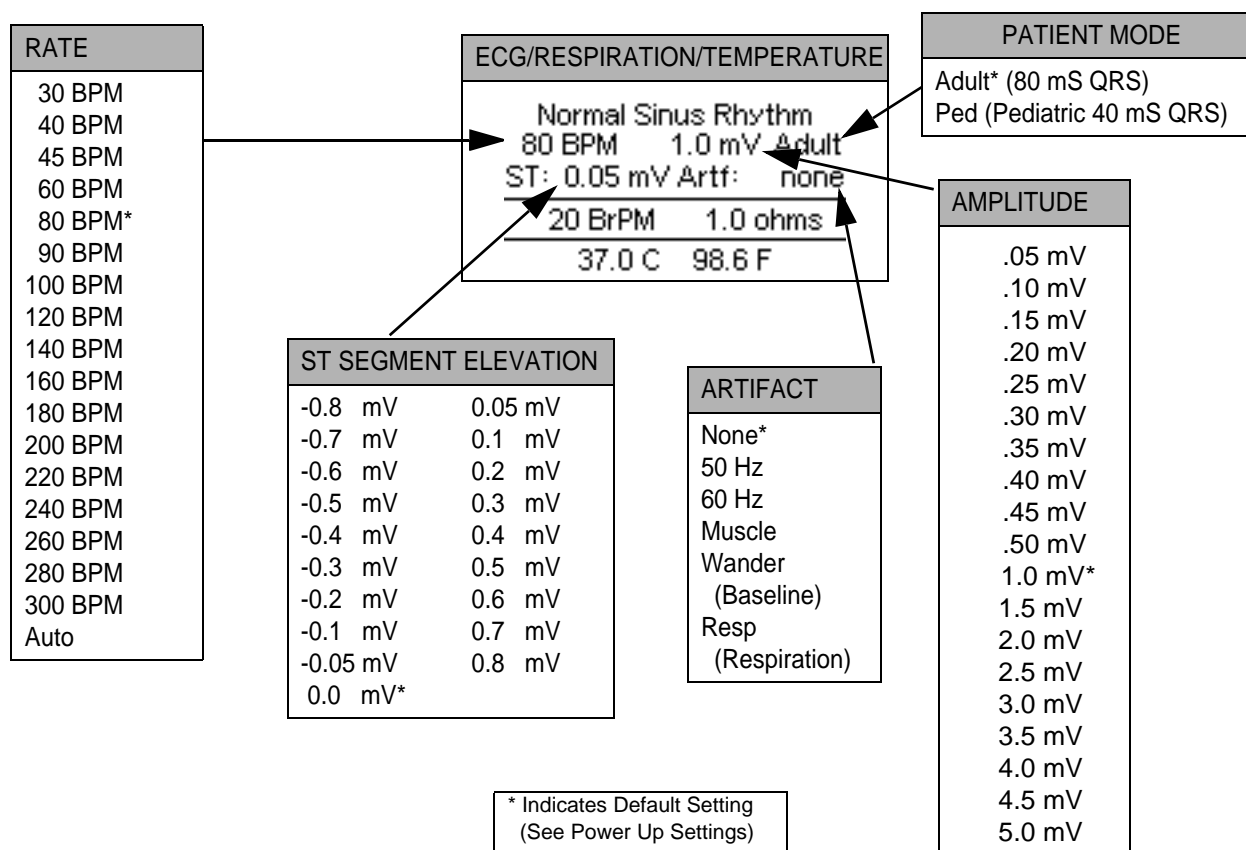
RATE

30 BPM
40 BPM
45 BPM
60 BPM
80 BPM*
90 BPM
100 BPM
120 BPM
140 BPM
160 BPM
180 BPM
200 BPM
220 BPM
240 BPM
260 BPM
280 BPM
300 BPM
Auto

ECG/RESPIRATION/TEMPERATURE

Normal Sinus Rhythm
80 BPM 1.0 mV Adult
ST: 0.05 mV Artf: none
20 BrPM 1.0 ohms
37.0 C 98.6 F

PATIENT MODE

Adult* (80 mS QRS)
Ped (Pediatric 40 mS QRS)

AMPLITUDE

.05 mV
.10 mV
.15 mV
.20 mV
.25 mV
.30 mV
.35 mV
.40 mV
.45 mV
.50 mV
1.0 mV*
1.5 mV
2.0 mV
2.5 mV
3.0 mV
3.5 mV
4.0 mV
4.5 mV
5.0 mV

ST SEGMENT ELEVATION

| | |
|---|---|
| -0.8 mV | 0.05 mV |
| -0.7 mV | 0.1 mV |
| -0.6 mV | 0.2 mV |
| -0.5 mV | 0.3 mV |
| -0.4 mV | 0.4 mV |
| -0.3 mV | 0.5 mV |
| -0.2 mV | 0.6 mV |
| -0.1 mV | 0.7 mV |
| -0.05 mV | 0.8 mV |
| 0.0 mV* | |

ARTIFACT

None*
50 Hz
60 Hz
Muscle
Wander (Baseline)
Resp (Respiration)

* Indicates Default Setting (See Power Up Settings)